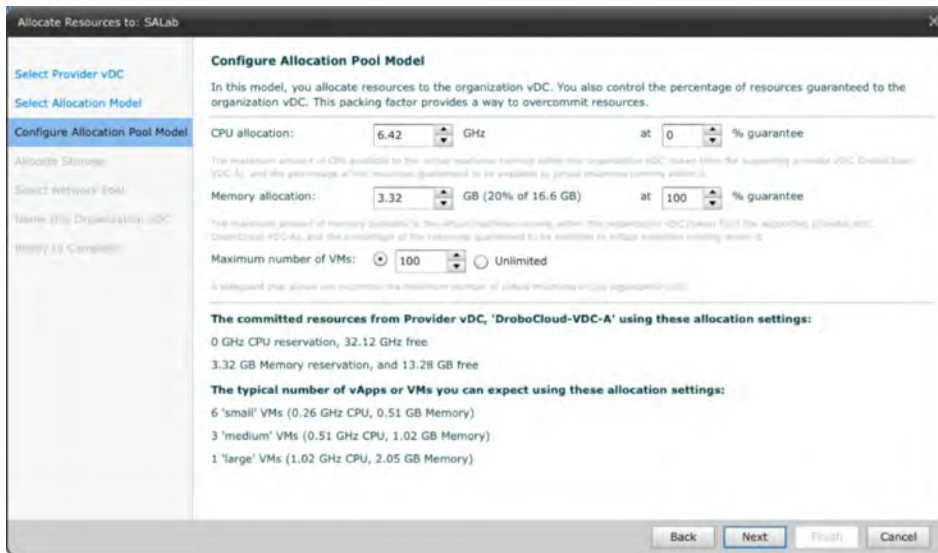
Allocate Resources to: SALab

Select Provider vDC
Select Allocation Model
Configure Allocation Pool Model
Allocate Storage
Select Network Pool
Name this Organization vDC
Ready to Complete

Configure Allocation Pool Model

In this model, you allocate resources to the organization vDC. You also control the percentage of resources guaranteed to the organization vDC. This packing factor provides a way to overcommit resources.

CPU allocation: 6.42 GHz at 0 % guarantee

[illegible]

Memory allocation: 3.32 GB (20% of 16.6 GB) at 100 % guarantee

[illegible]

Maximum number of VMs: 100 Unlimited

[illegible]

The committed resources from Provider vDC, 'DroboCloud-VDC-A' using these allocation settings:

0 GHz CPU reservation, 32.12 GHz free

3.32 GB Memory reservation, and 13.28 GB free

The typical number of vApps or VMs you can expect using these allocation settings:

6 'small' VMs (0.26 GHz CPU, 0.51 GB Memory)

3 'medium' VMs (0.51 GHz CPU, 1.02 GB Memory)

1 'large' VMs (1.02 GHz CPU, 2.05 GB Memory)

Back Next Finish Cancel